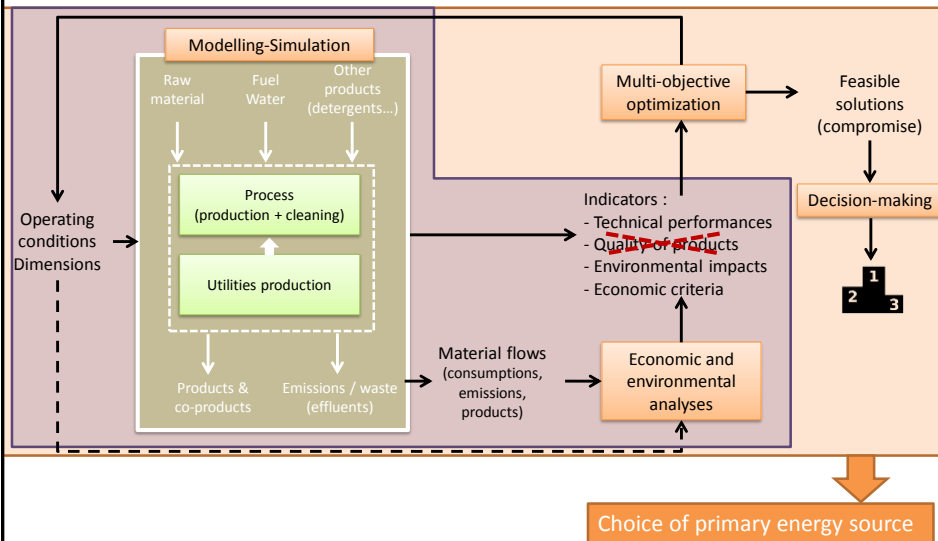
Modelling-Simulation

Raw material

Fuel Water

Other products (detergents…)

Process (production + cleaning)

Utilities production

Products & co-products

Emissions / waste (effluents)

Operating conditions Dimensions

Multi-objective optimization

Feasible solutions (compromise)

Decision-making

1

2

3

Indicators :
- Technical performances
- Quality of products
- Environmental impacts
- Economic criteria

Material flows (consumptions, emissions, products)

Economic and environmental analyses

Choice of primary energy source